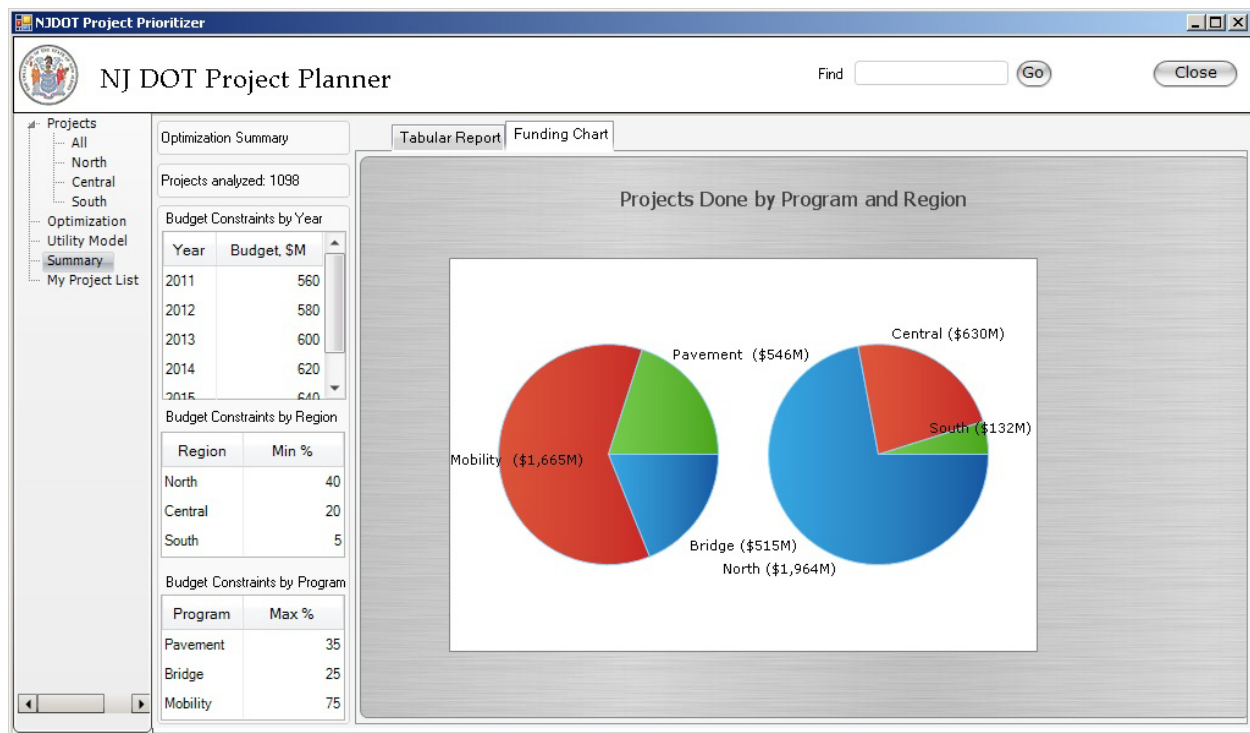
NJDOT Project Prioritizer

NJ DOT Project Planner

Find Go Close

Projects
All
North
Central
South
Optimization
Utility Model
Summary
My Project List

Optimization Summary

Projects analyzed: 1098

Budget Constraints by Year

| Year | Budget, $M |
|---|---|
| 2011 | 560 |
| 2012 | 580 |
| 2013 | 600 |
| 2014 | 620 |
| 2015 | 640 |

Budget Constraints by Region

| Region | Min % |
|---|---|
| North | 40 |
| Central | 20 |
| South | 5 |

Budget Constraints by Program

| Program | Max % |
|---|---|
| Pavement | 35 |
| Bridge | 25 |
| Mobility | 75 |

Tabular Report Funding Chart

Projects Done by Program and Region

Pavement ($546M)
Mobility ($1,665M)
Bridge ($515M)

Central ($630M)
South ($132M)
North ($1,964M)